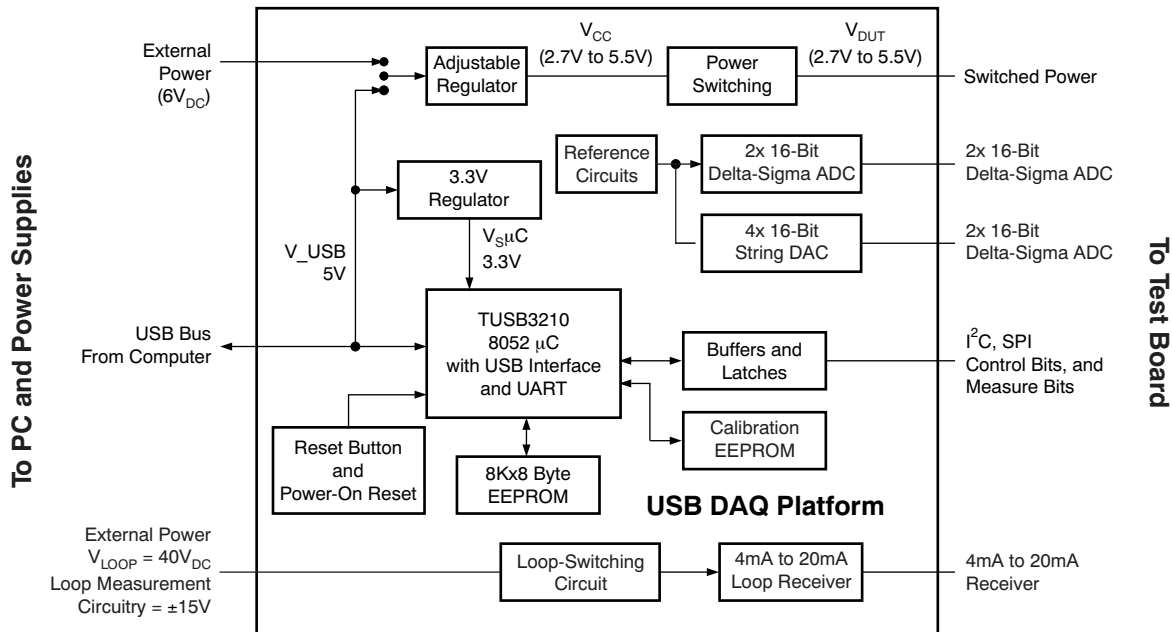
To PC and Power Supplies

External Power ($6V_{DC}$)

Adjustable Regulator

$V_{CC}$ (2.7V to 5.5V)

Power Switching

$V_{DUT}$ (2.7V to 5.5V)

Switched Power

Reference Circuits

2x 16-Bit Delta-Sigma ADC

2x 16-Bit Delta-Sigma ADC

3.3V Regulator

4x 16-Bit String DAC

2x 16-Bit Delta-Sigma ADC

V_USB 5V

$V_S\mu C$ 3.3V

USB Bus From Computer

TUSB3210 8052 $\mu$C with USB Interface and UART

Buffers and Latches

$I^2C$, SPI Control Bits, and Measure Bits

Calibration EEPROM

Reset Button and Power-On Reset

8Kx8 Byte EEPROM

USB DAQ Platform

External Power $V_{LOOP} = 40V_{DC}$ Loop Measurement Circuitry = ±15V

Loop-Switching Circuit

4mA to 20mA Loop Receiver

4mA to 20mA Receiver

To Test Board